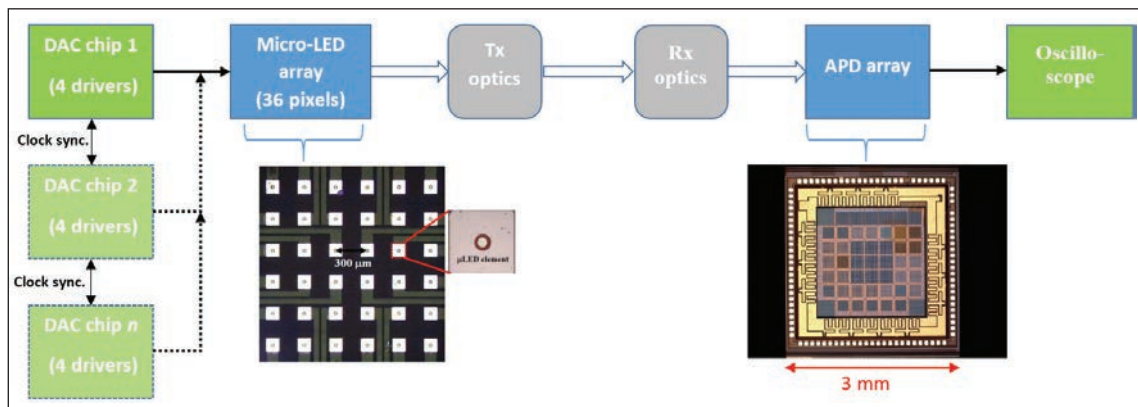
DAC chip 1
(4 drivers)

Clock sync.

DAC chip 2
(4 drivers)

Clock sync.

DAC chip $n$
(4 drivers)

Micro-LED array
(36 pixels)

300 μm

μLED element

Tx optics

Rx optics

APD array

3 mm

Oscilloscope